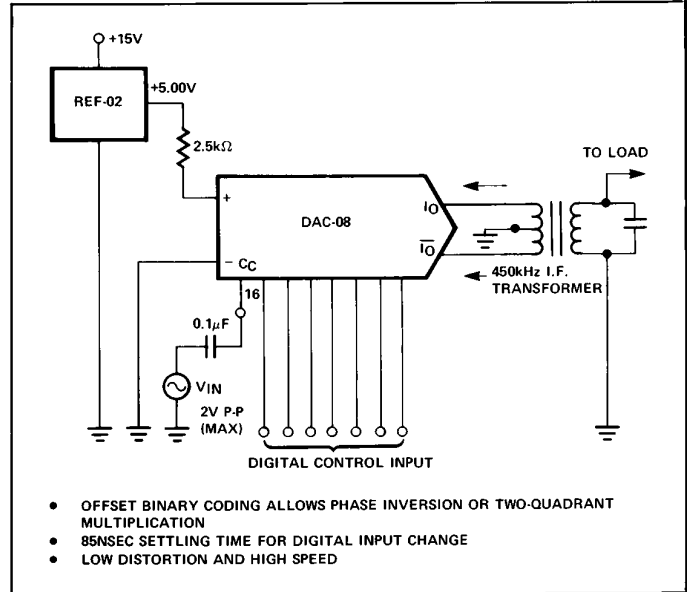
+15V

REF-02

+5.00V

2.5kΩ

TO LOAD

+

DAC-08

$I_O$

$\overline{I_O}$

− $C_C$

16

450kHz I.F. TRANSFORMER

0.1µF

$V_{IN}$

2V P-P (MAX)

DIGITAL CONTROL INPUT

- OFFSET BINARY CODING ALLOWS PHASE INVERSION OR TWO-QUADRANT MULTIPLICATION
- 85NSEC SETTLING TIME FOR DIGITAL INPUT CHANGE
- LOW DISTORTION AND HIGH SPEED